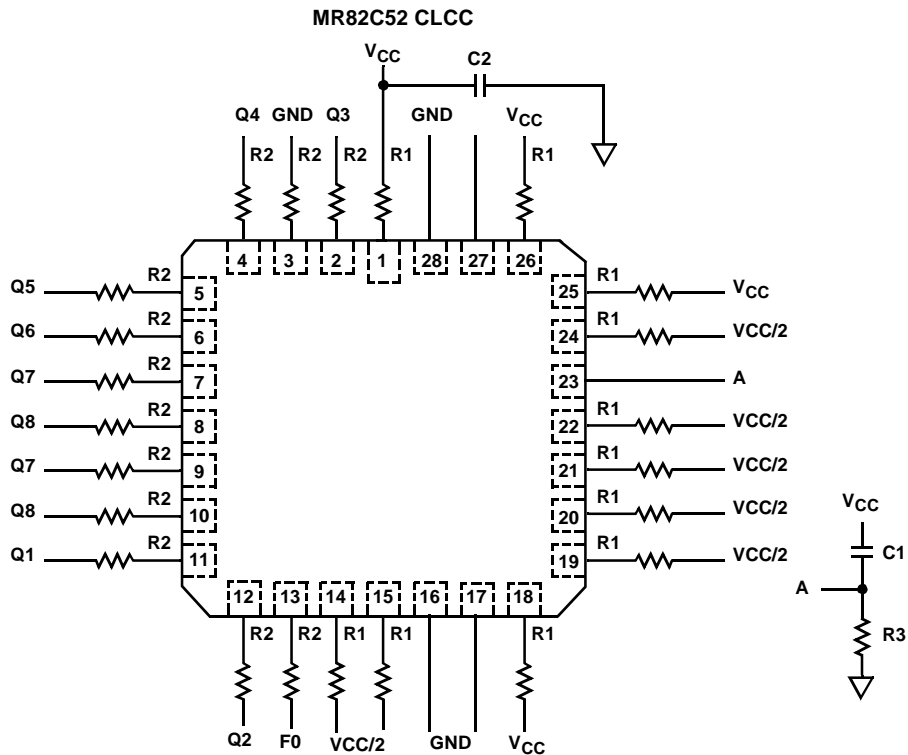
MR82C52 CLCC

$V_{CC}$
C2
Q4 GND Q3 GND $V_{CC}$
R2 R2 R2 R1 R1
4 3 2 1 28 27 26

Q5 R2 5
Q6 R2 6
Q7 R2 7
Q8 R2 8
Q7 R2 9
Q8 R2 10
Q1 R2 11

25 R1 $V_{CC}$
24 R1 VCC/2
23 A
22 R1 VCC/2
21 R1 VCC/2
20 R1 VCC/2
19 R1 VCC/2

12 13 14 15 16 17 18
R2 R2 R1 R1 R1
Q2 F0 VCC/2 GND $V_{CC}$

$V_{CC}$
C1
A
R3